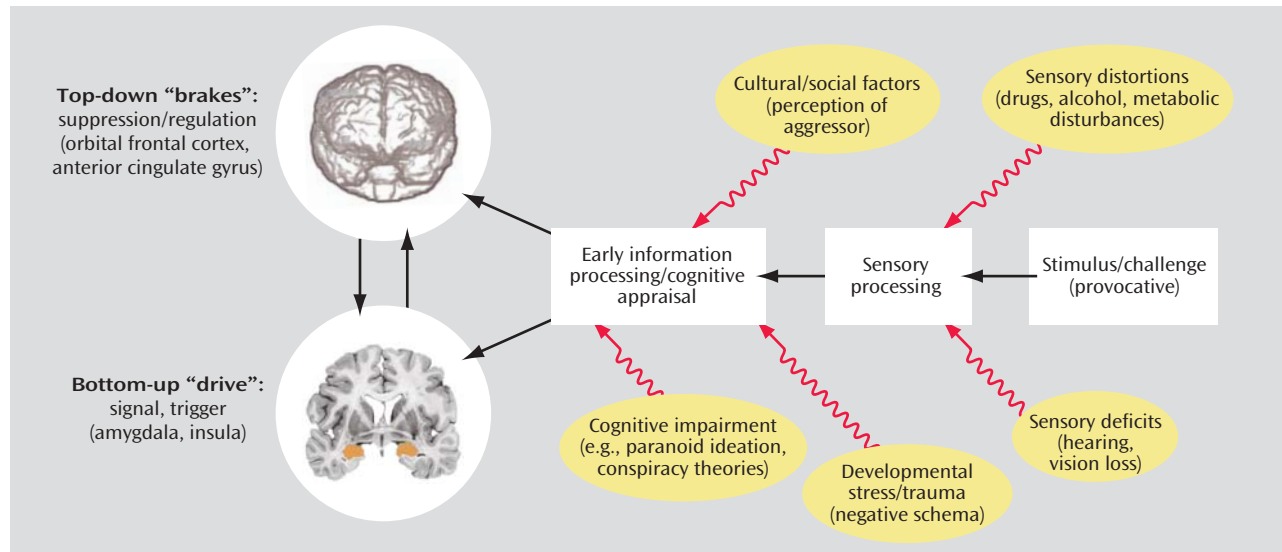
Top-down “brakes”:
suppression/regulation
(orbital frontal cortex,
anterior cingulate gyrus)

Bottom-up “drive”:
signal, trigger
(amygdala, insula)

Cultural/social factors
(perception of
aggressor)

Sensory distortions
(drugs, alcohol, metabolic
disturbances)

Early information
processing/cognitive
appraisal

Sensory
processing

Stimulus/challenge
(provocative)

Cognitive impairment
(e.g., paranoid ideation,
conspiracy theories)

Developmental
stress/trauma
(negative schema)

Sensory deficits
(hearing,
vision loss)